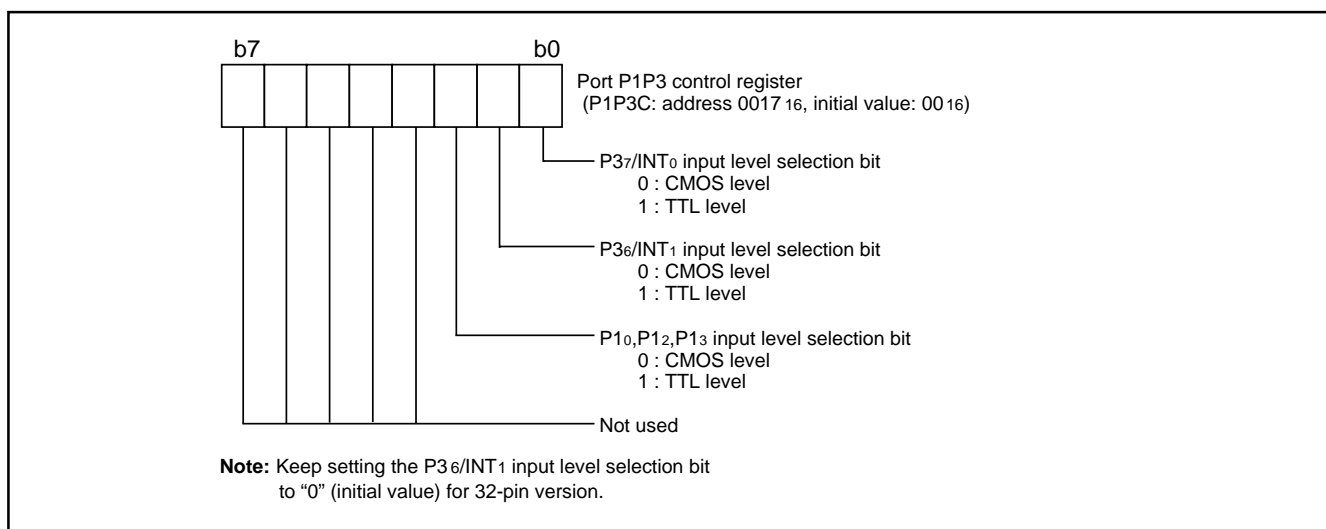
b7

b0

Port P1P3 control register
(P1P3C: address $0017_{16}$, initial value: $00_{16}$)

$P3_7/INT_0$ input level selection bit
0 : CMOS level
1 : TTL level

$P3_6/INT_1$ input level selection bit
0 : CMOS level
1 : TTL level

$P1_0$,$P1_2$,$P1_3$ input level selection bit
0 : CMOS level
1 : TTL level

Not used

**Note:** Keep setting the $P3_6/INT_1$ input level selection bit to “0” (initial value) for 32-pin version.